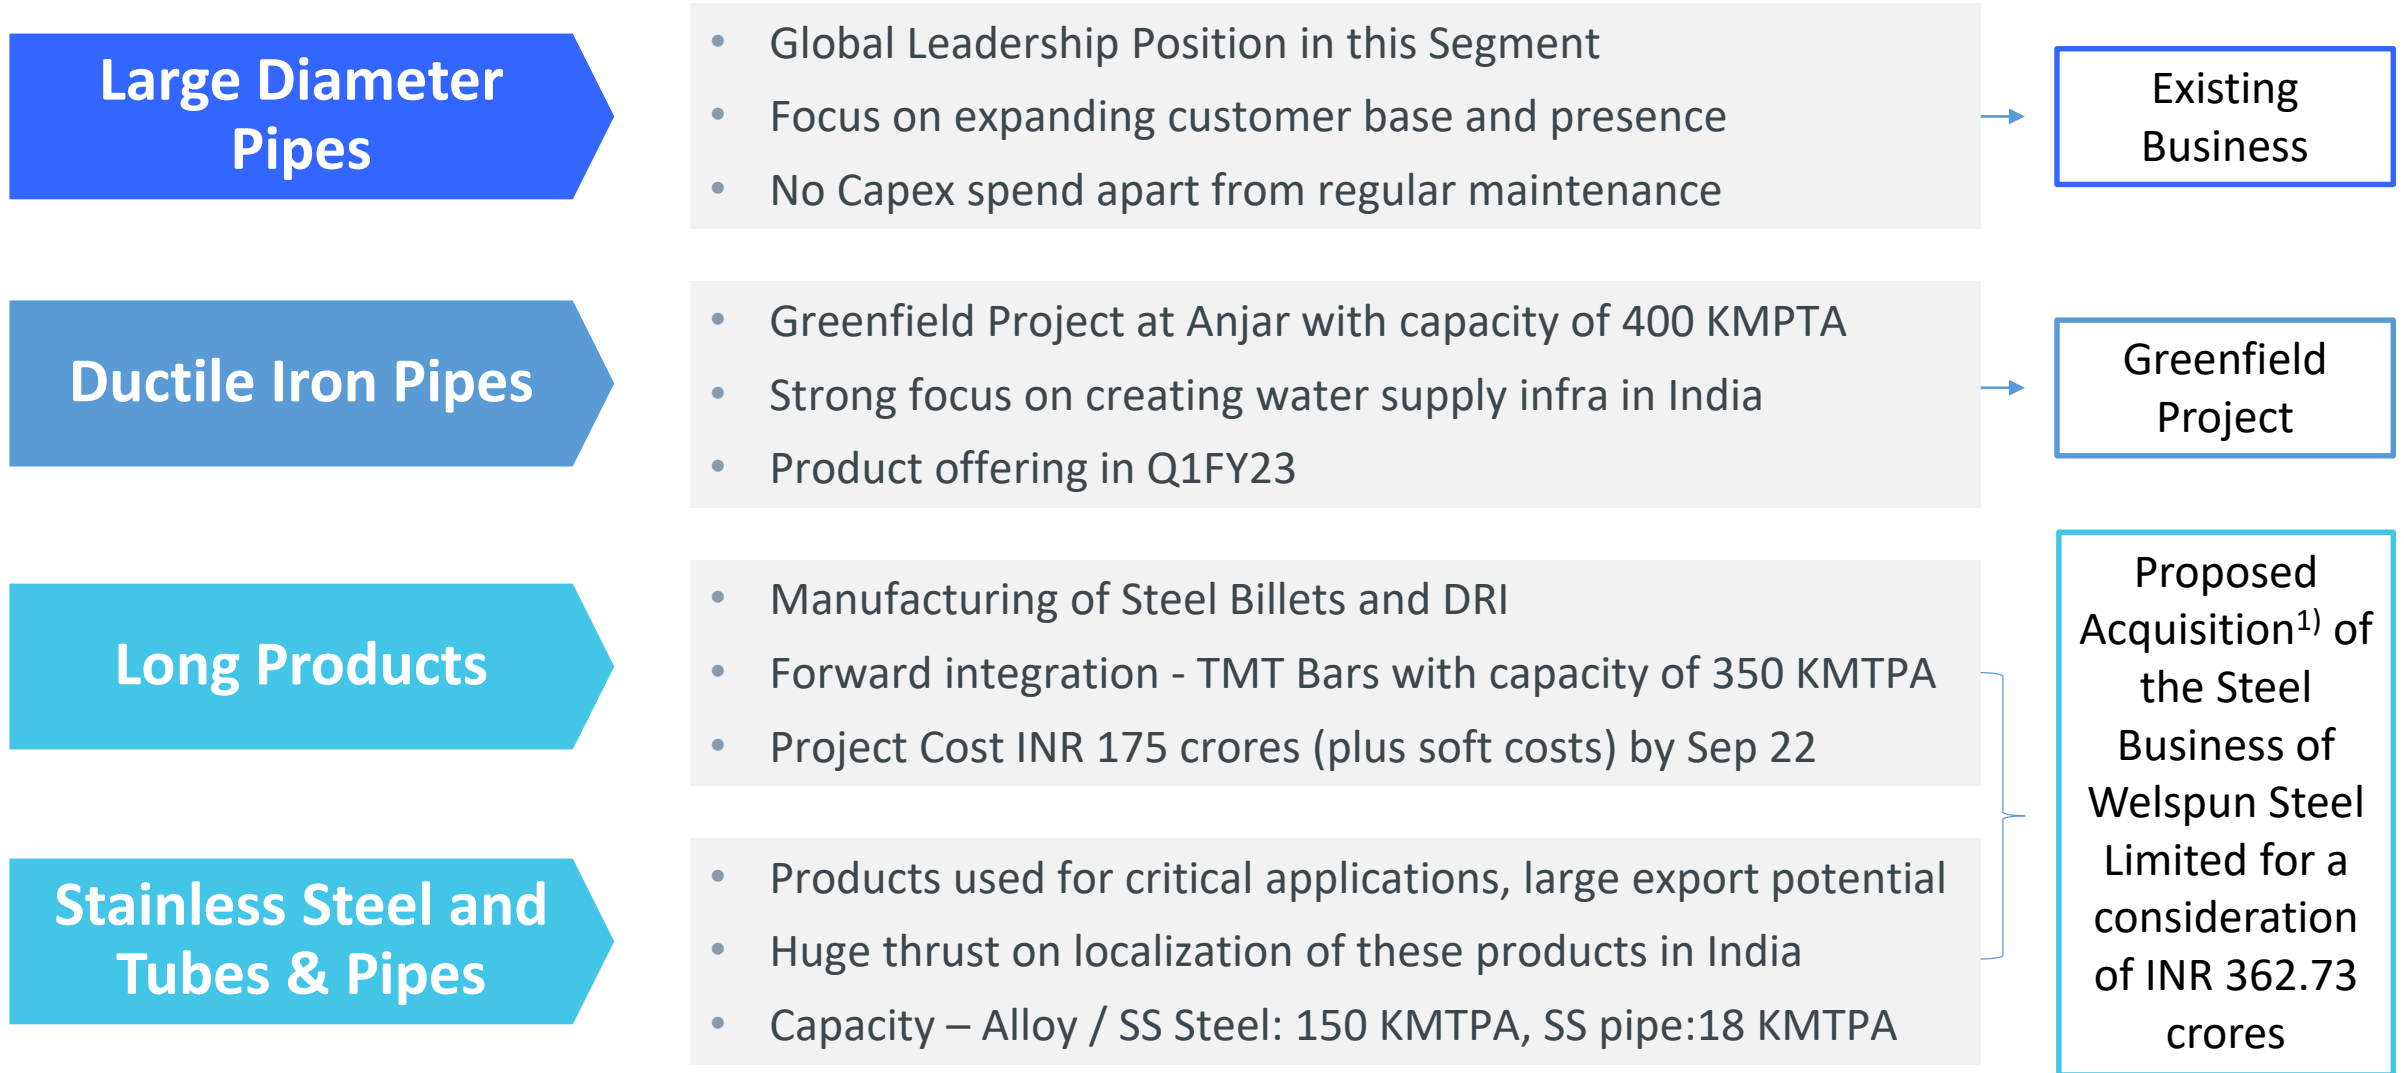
Large Diameter Pipes

- Global Leadership Position in this Segment
- Focus on expanding customer base and presence
- No Capex spend apart from regular maintenance

Existing Business

Ductile Iron Pipes

- Greenfield Project at Anjar with capacity of 400 KMPTA
- Strong focus on creating water supply infra in India
- Product offering in Q1FY23

Greenfield Project

Long Products

- Manufacturing of Steel Billets and DRI
- Forward integration - TMT Bars with capacity of 350 KMTPA
- Project Cost INR 175 crores (plus soft costs) by Sep 22

Stainless Steel and Tubes & Pipes

- Products used for critical applications, large export potential
- Huge thrust on localization of these products in India
- Capacity – Alloy / SS Steel: 150 KMTPA, SS pipe:18 KMTPA

Proposed Acquisition$^{1)}$ of the Steel Business of Welspun Steel Limited for a consideration of INR 362.73 crores